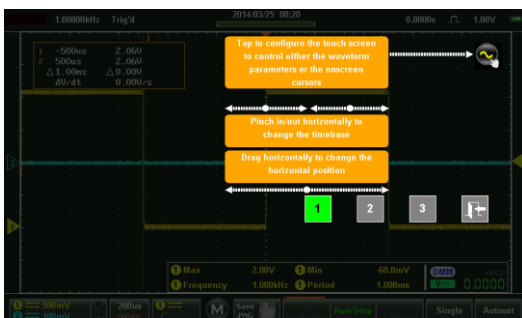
1.00000kHz Trig'd 2014/03/25 08:20 0.0000s 1.00V

1 -500us 2.06V
2 500us 2.06V
△1.00ms △0.00V
dV/dt 0.000V/s

Tap to configure the touch screen to control either the waveform parameters or the onscreen cursors

Pinch in/out horizontally to change the timebase

Drag horizontally to change the horizontal position

1 2 3

Max 2.08V Min -60.0mV
Frequency 1.000kHz Period 1.000ms

DMM 0.0000

500mV 200us M Save PNG Run/Stop Single Autoset